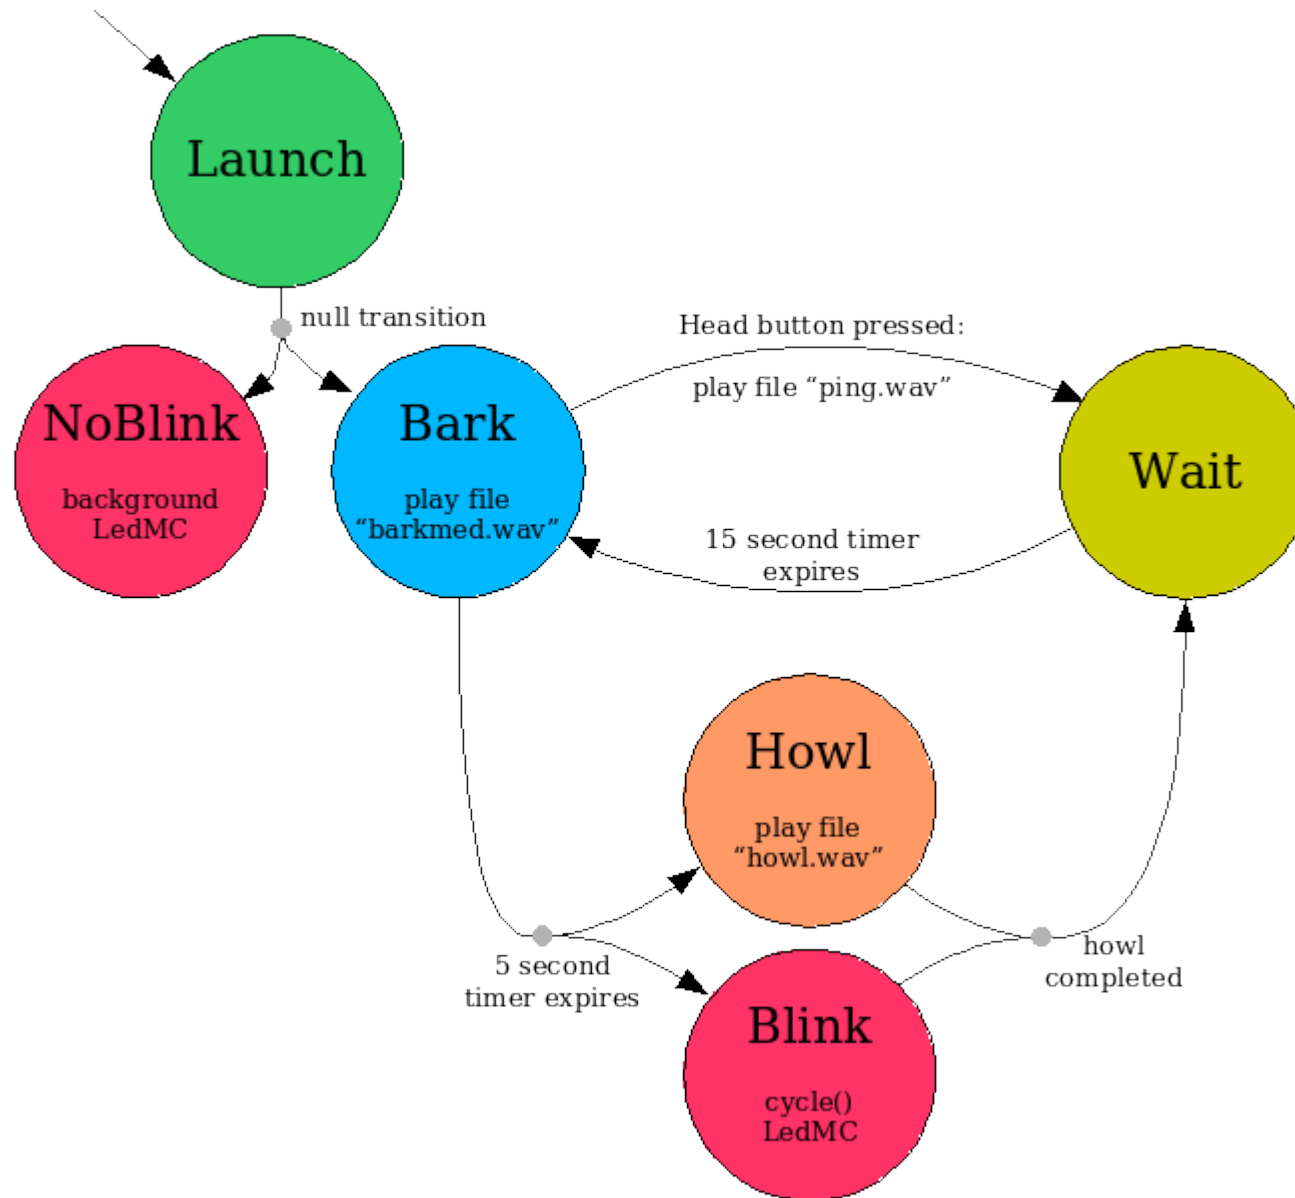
Launch

null transition

NoBlink

background
LedMC

Bark

play file
“barkmed.wav”

Head button pressed:

play file “ping.wav”

Wait

15 second timer
expires

Howl

play file
“howl.wav”

5 second
timer expires

howl
completed

Blink

cycle()
LedMC